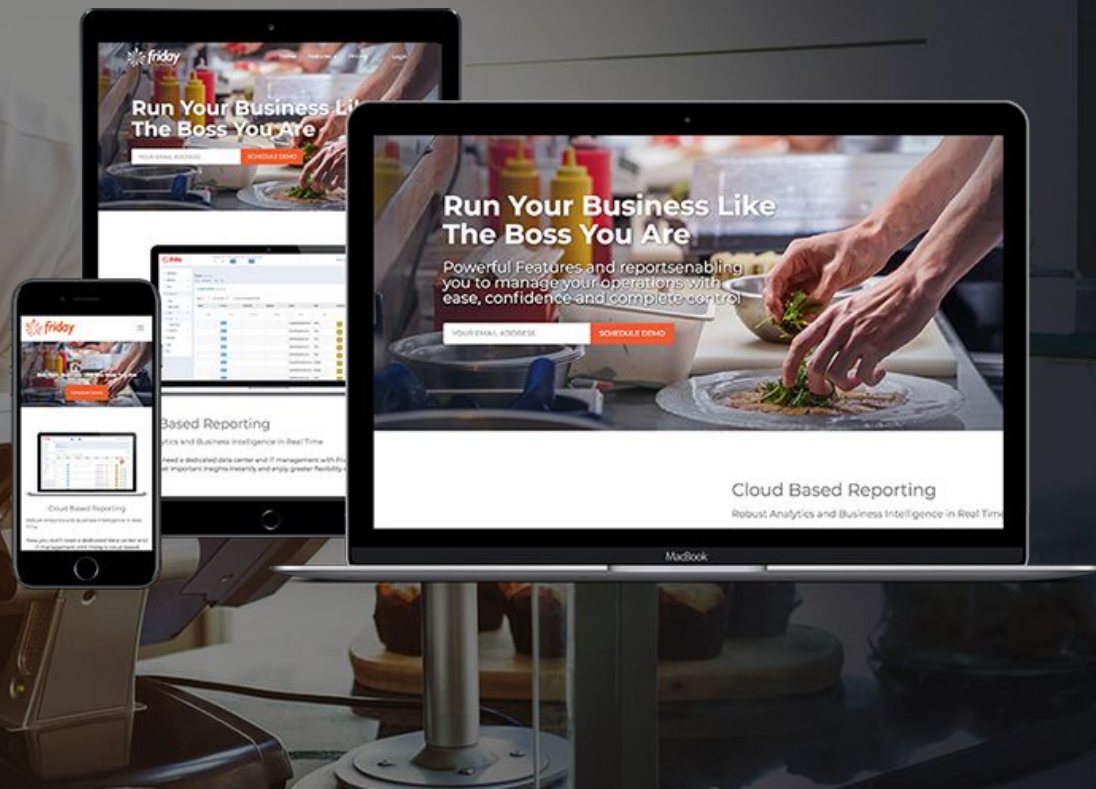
friday

Home Features Pricing Login

Run Your Business Like The Boss You Are

YOUR EMAIL ADDRESS

SCHEDULE DEMO

Based Reporting

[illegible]lytics and Business Intelligence in Real Time

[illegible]

friday

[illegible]

SCHEDULE DEMO

Cloud Based Reporting

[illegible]

Run Your Business Like The Boss You Are

Powerful Features and reportsenabling you to manage your operations with ease, confidence and complete control

YOUR EMAIL ADDRESS

SCHEDULE DEMO

Cloud Based Reporting

Robust Analytics and Business Intelligence in Real Tim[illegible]

MacBook